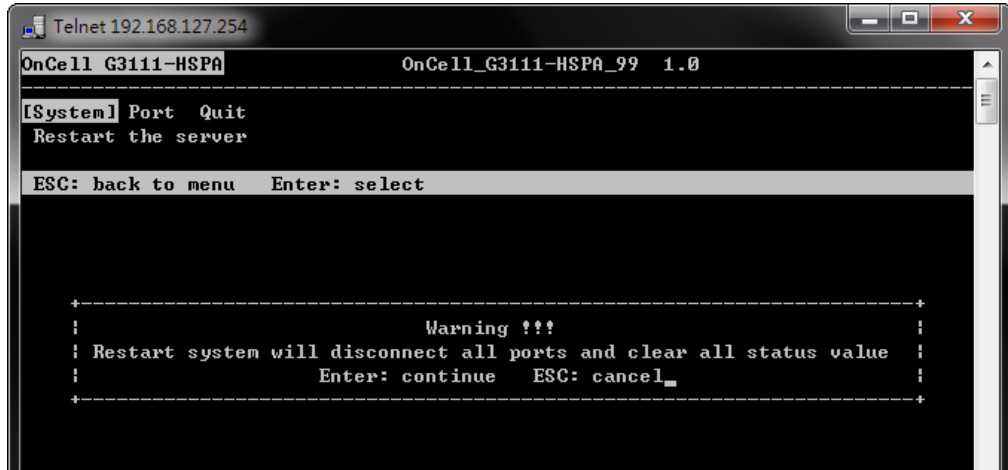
Telnet 192.168.127.254

OnCell G3111-HSPA OnCell_G3111-HSPA_99 1.0

[System] Port Quit
Restart the server

ESC: back to menu Enter: select

Warning !!!
Restart system will disconnect all ports and clear all status value
Enter: continue ESC: cancel